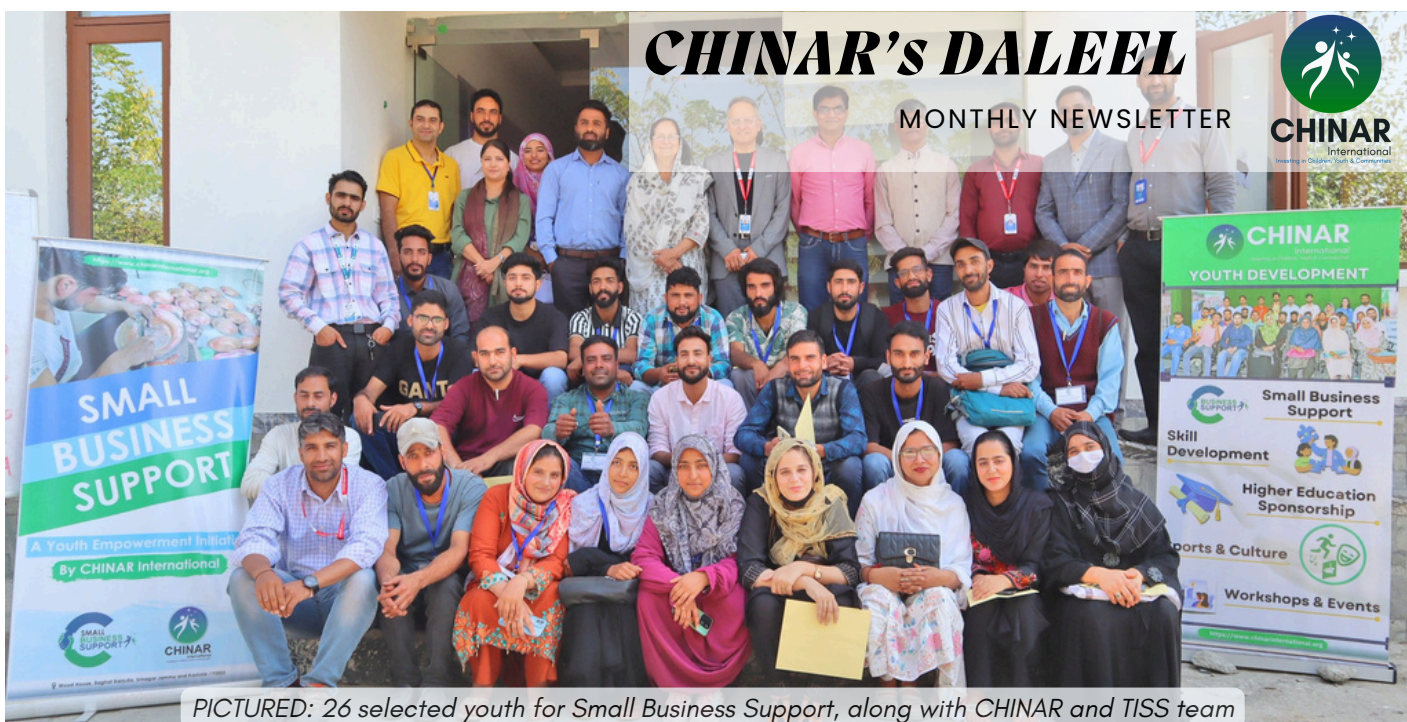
CHINAR's DALEEL

MONTHLY NEWSLETTER

CHINAR International
Investing in Children, Youth & Communities

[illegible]

SMALL BUSINESS SUPPORT

A Youth Empowerment Initiative

By CHINAR International

SMALL BUSINESS SUPPORT

CHINAR

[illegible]

CHINAR International

YOUTH DEVELOPMENT

BUSINESS SUPPORT

Small Business Support

Skill Development

Higher Education Sponsorship

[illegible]ports & Culture

Workshops & Events

https://www.chinarinternational.org

GANT

PICTURED: 26 selected youth for Small Business Support, along with CHINAR and TISS team